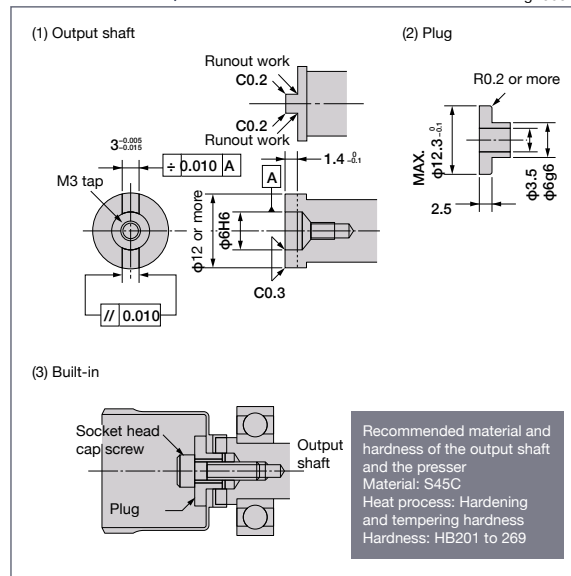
(1) Output shaft

Runout work
C0.2
C0.2
Runout work

$3^{-0.005}_{-0.015}$

$\div$ 0.010 A

$1.4^{\ 0}_{-0.1}$

M3 tap

A

$\phi$12 or more

$\phi$6H6

C0.3

// 0.010

(2) Plug

R0.2 or more

MAX. $\phi12.3^{\ 0}_{-0.1}$

2.5

$\phi$3.5

$\phi$6g6

(3) Built-in

Socket head cap screw

Output shaft

Plug

Recommended material and hardness of the output shaft and the presser
Material: S45C
Heat process: Hardening and tempering hardness
Hardness: HB201 to 269